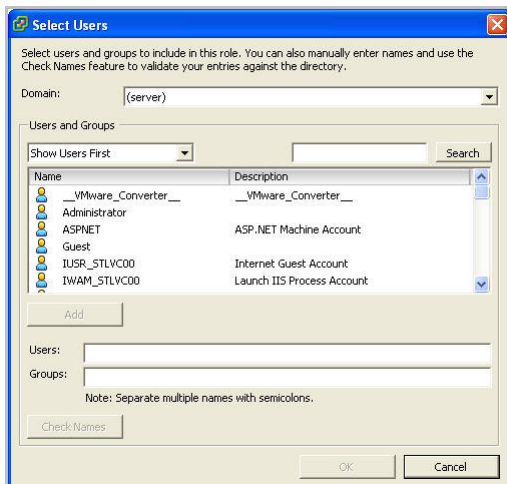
Select Users

Select users and groups to include in this role. You can also manually enter names and use the Check Names feature to validate your entries against the directory.

Domain: (server)

Users and Groups

Show Users First

Search

| Name | Description |
|---|---|
| __VMware_Converter__ | __VMware_Converter__ |
| Administrator | |
| ASPNET | ASP.NET Machine Account |
| Guest | |
| IUSR_STLVC00 | Internet Guest Account |
| IWAM_STLVC00 | Launch IIS Process Account |

Add

Users:

Groups:

Note: Separate multiple names with semicolons.

Check Names

OK

Cancel